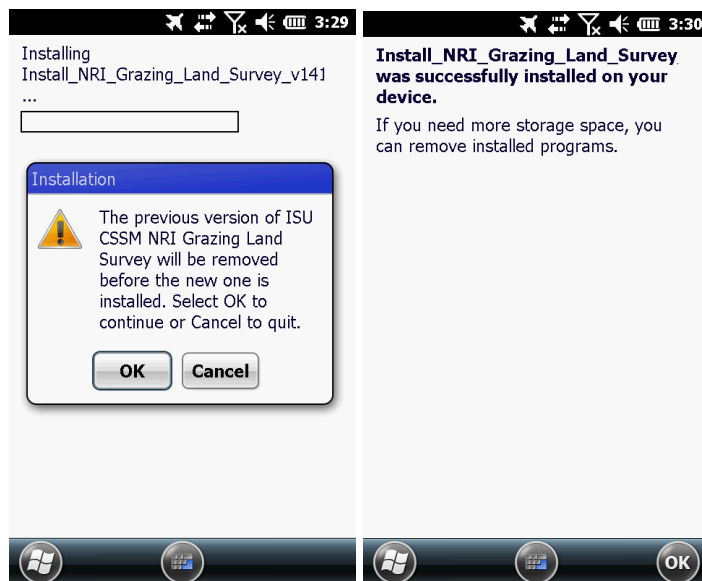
3:29

Installing
Install_NRI_Grazing_Land_Survey_v141
...

Installation

The previous version of ISU CSSM NRI Grazing Land Survey will be removed before the new one is installed. Select OK to continue or Cancel to quit.

OK Cancel

3:30

Install_NRI_Grazing_Land_Survey was successfully installed on your device.

If you need more storage space, you can remove installed programs.

OK